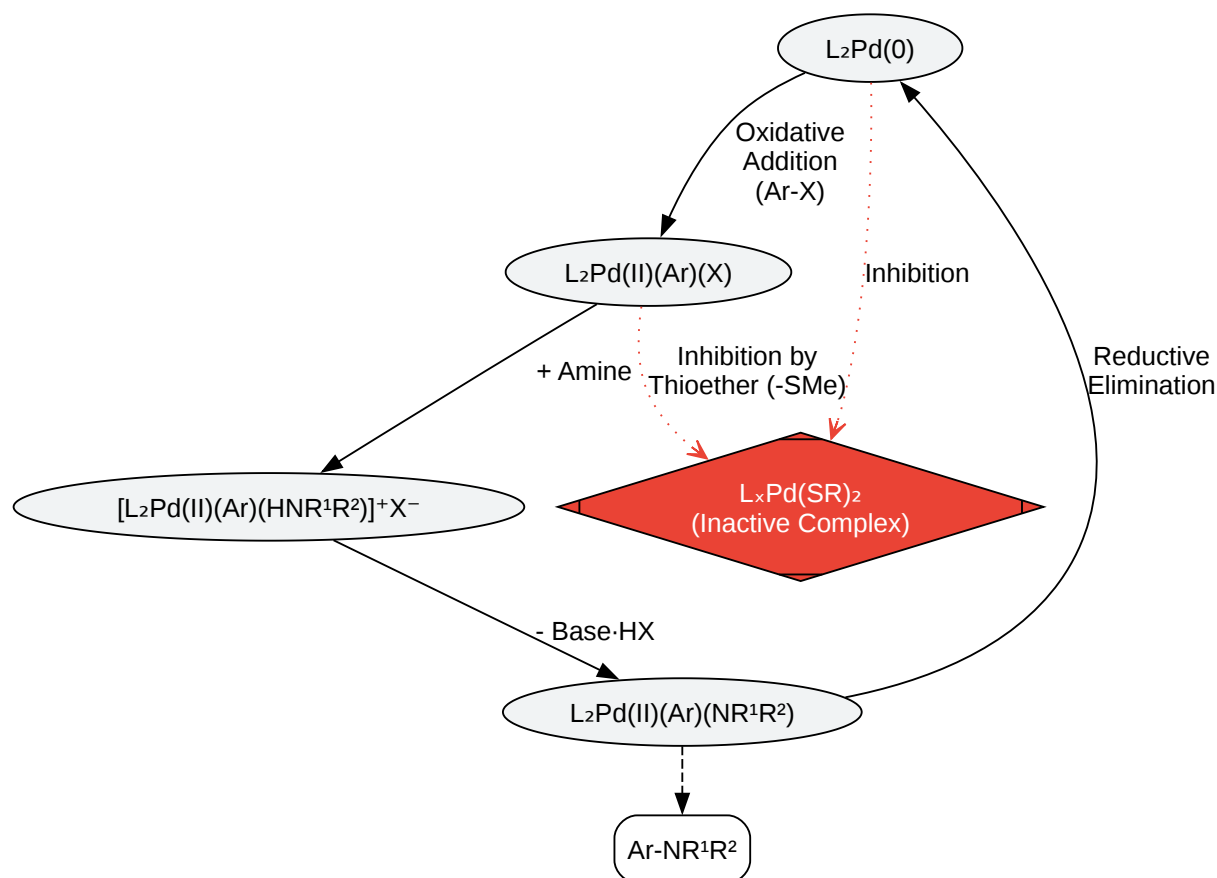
$L_2Pd(0)$

Oxidative Addition (Ar-X)

Inhibition

Reductive Elimination

$L_2Pd(II)(Ar)(X)$

+ Amine

Inhibition by Thioether (-SMe)

$[L_2Pd(II)(Ar)(HNR^1R^2)]^+X^-$

$L_xPd(SR)_2$ (Inactive Complex)

- Base·HX

$L_2Pd(II)(Ar)(NR^1R^2)$

$Ar-NR^1R^2$